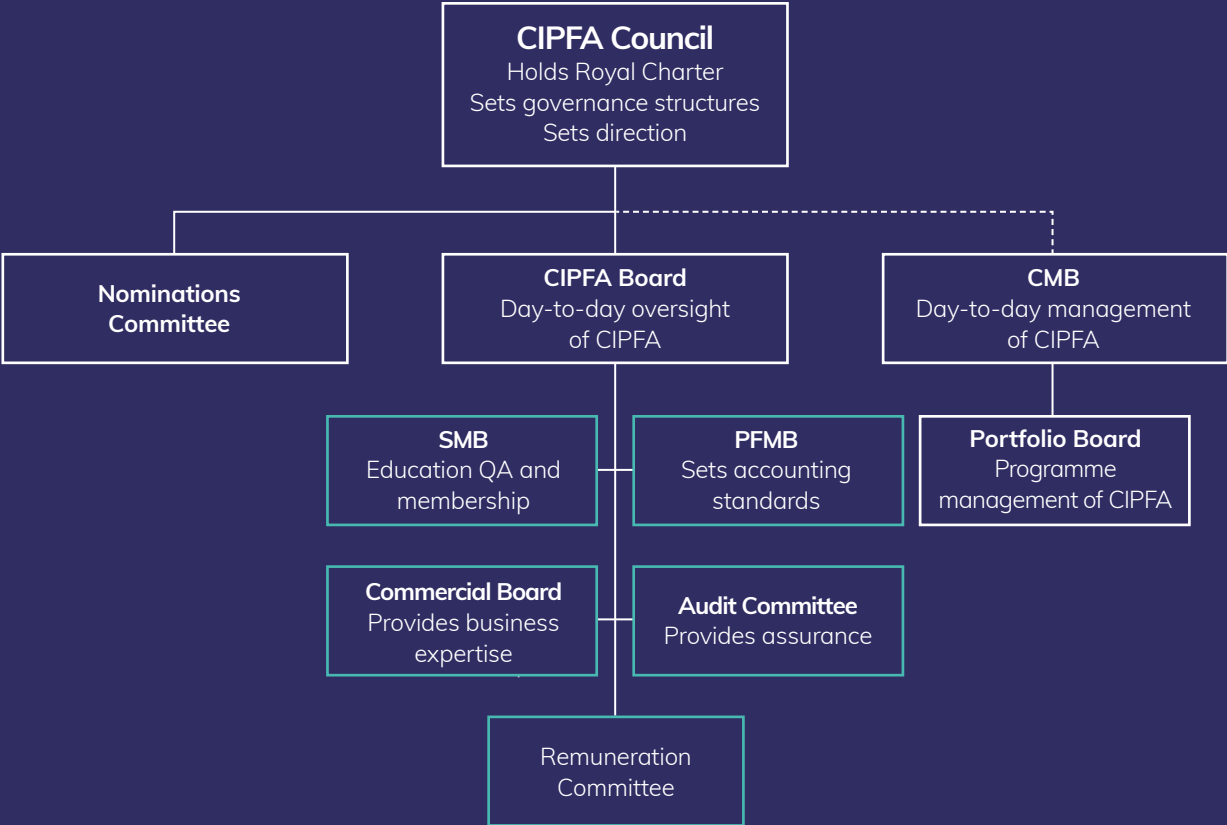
CIPFA Council
Holds Royal Charter
Sets governance structures
Sets direction

Nominations Committee

CIPFA Board
Day-to-day oversight of CIPFA

CMB
Day-to-day management of CIPFA

SMB
Education QA and membership

PFMB
Sets accounting standards

Portfolio Board
Programme management of CIPFA

Commercial Board
Provides business expertise

Audit Committee
Provides assurance

Remuneration Committee